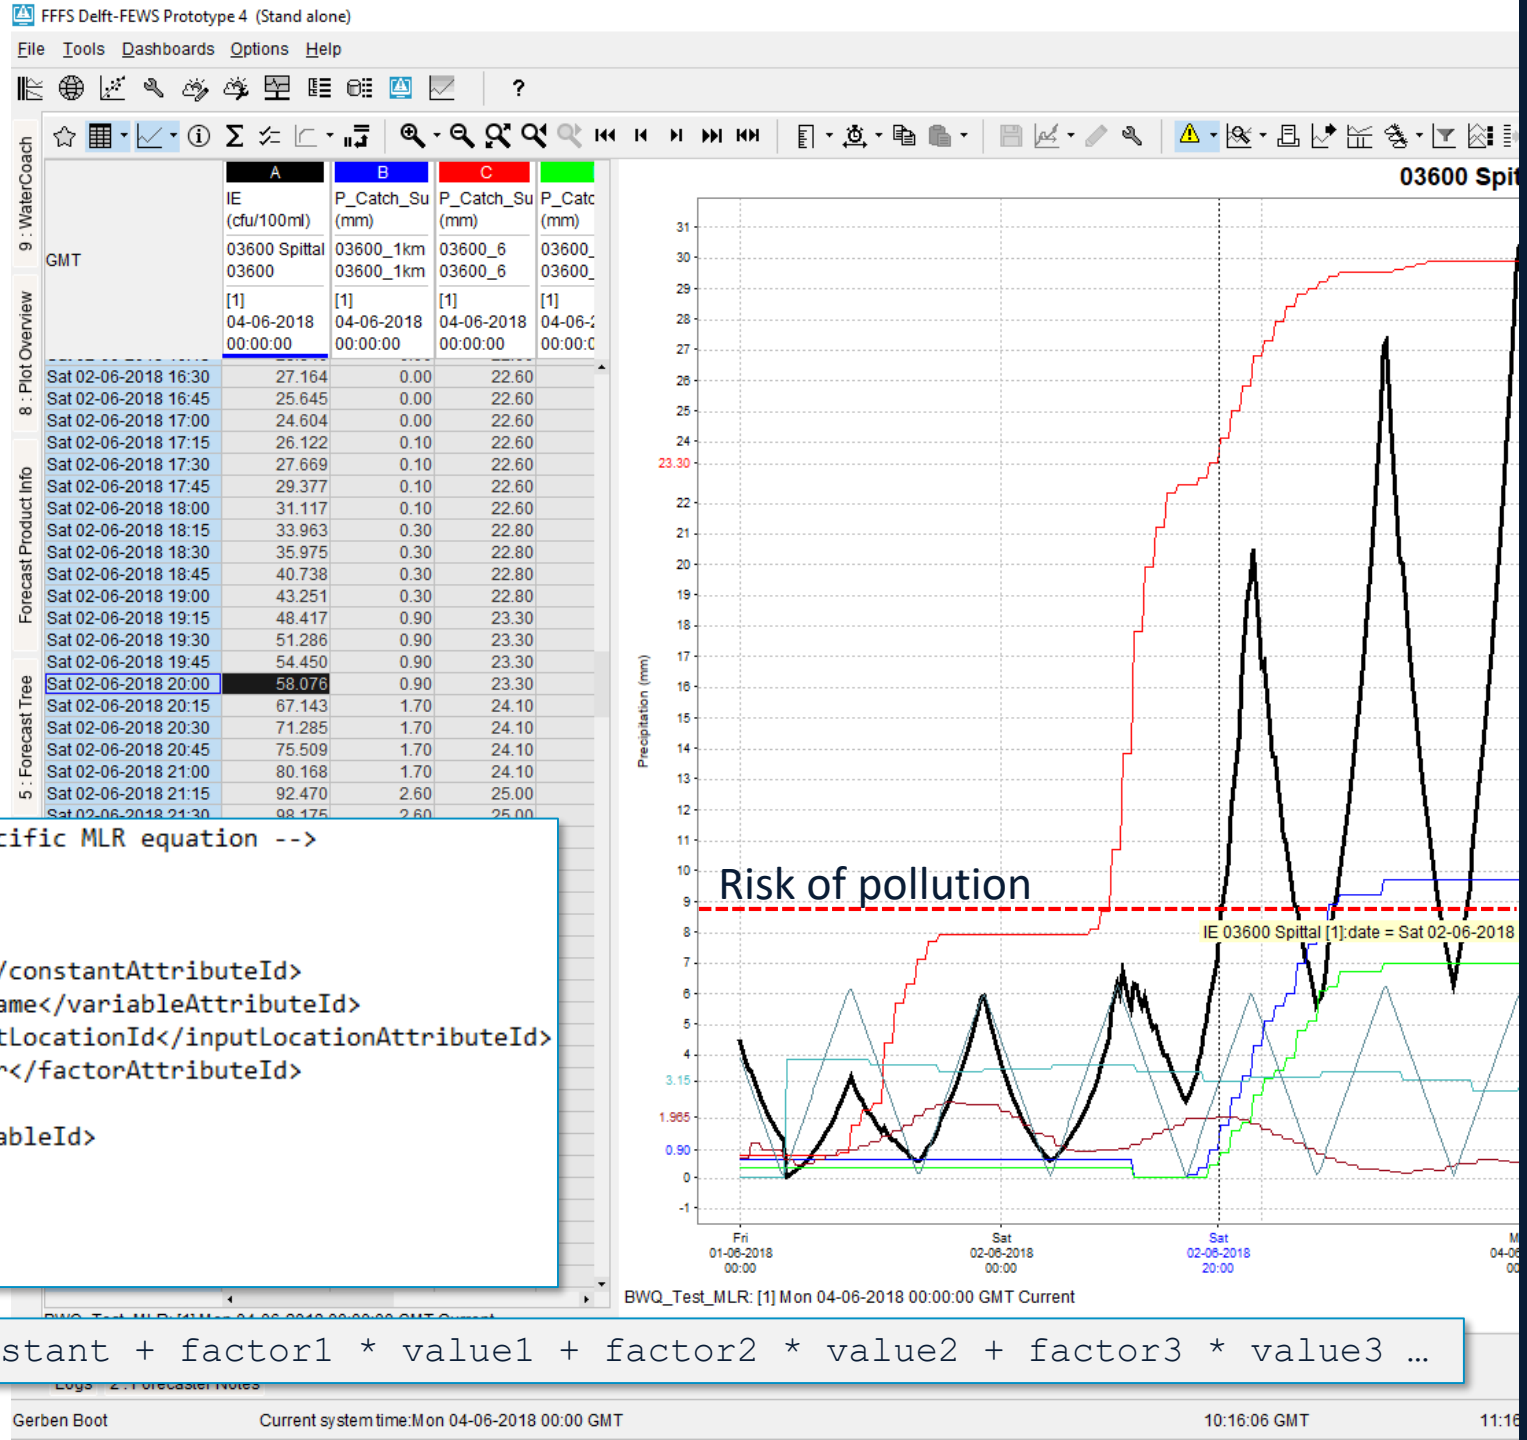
FFFS Delft-FEWS Prototype 4 (Stand alone)

File Tools Dashboards Options Help

?

9 : WaterCoach
8 : Plot Overview
Forecast Product Info
5 : Forecast Tree

| GMT | A IE (cfu/100ml) 03600 Spittal 03600 [1] 04-06-2018 00:00:00 | B P_Catch_Su (mm) 03600_1km 03600_1km [1] 04-06-2018 00:00:00 | C P_Catch_Su (mm) 03600_6 03600_6 [1] 04-06-2018 00:00:00 | P_Catc (mm) 03600_ 03600_ [1] 04-06-2 00:00:0 |
|---|---|---|---|---|
| Sat 02-06-2018 16:30 | 27.164 | 0.00 | 22.60 | |
| Sat 02-06-2018 16:45 | 25.645 | 0.00 | 22.60 | |
| Sat 02-06-2018 17:00 | 24.604 | 0.00 | 22.60 | |
| Sat 02-06-2018 17:15 | 26.122 | 0.10 | 22.60 | |
| Sat 02-06-2018 17:30 | 27.669 | 0.10 | 22.60 | |
| Sat 02-06-2018 17:45 | 29.377 | 0.10 | 22.60 | |
| Sat 02-06-2018 18:00 | 31.117 | 0.10 | 22.60 | |
| Sat 02-06-2018 18:15 | 33.963 | 0.30 | 22.80 | |
| Sat 02-06-2018 18:30 | 35.975 | 0.30 | 22.80 | |
| Sat 02-06-2018 18:45 | 40.738 | 0.30 | 22.80 | |
| Sat 02-06-2018 19:00 | 43.251 | 0.30 | 22.80 | |
| Sat 02-06-2018 19:15 | 48.417 | 0.90 | 23.30 | |
| Sat 02-06-2018 19:30 | 51.286 | 0.90 | 23.30 | |
| Sat 02-06-2018 19:45 | 54.450 | 0.90 | 23.30 | |
| Sat 02-06-2018 20:00 | 58.076 | 0.90 | 23.30 | |
| Sat 02-06-2018 20:15 | 67.143 | 1.70 | 24.10 | |
| Sat 02-06-2018 20:30 | 71.285 | 1.70 | 24.10 | |
| Sat 02-06-2018 20:45 | 75.509 | 1.70 | 24.10 | |
| Sat 02-06-2018 21:00 | 80.168 | 1.70 | 24.10 | |
| Sat 02-06-2018 21:15 | 92.470 | 2.60 | 25.00 | |

ific MLR equation -->

/constantAttributeId>
ame</variableAttributeId>
tLocationId</inputLocationAttributeId>
r</factorAttributeId>

ableId>

03600 Spit

31 30 29 28 27 26 25 24 23.30 22 21 20 19 18 17 16 15 14 13 12 11 10 9 8 7 6 5 4 3.15 1.965 0.90 0 -1

Precipitation (mm)

Risk of pollution

IE 03600 Spittal [1]:date = Sat 02-06-2018

Fri 01-06-2018 00:00
Sat 02-06-2018 00:00
Sat 02-06-2018 20:00
M 04-06 00

BWQ_Test_MLR: [1] Mon 04-06-2018 00:00:00 GMT Current

stant + factor1 * value1 + factor2 * value2 + factor3 * value3 …

Gerben Boot    Current system time:Mon 04-06-2018 00:00 GMT    10:16:06 GMT    11:16